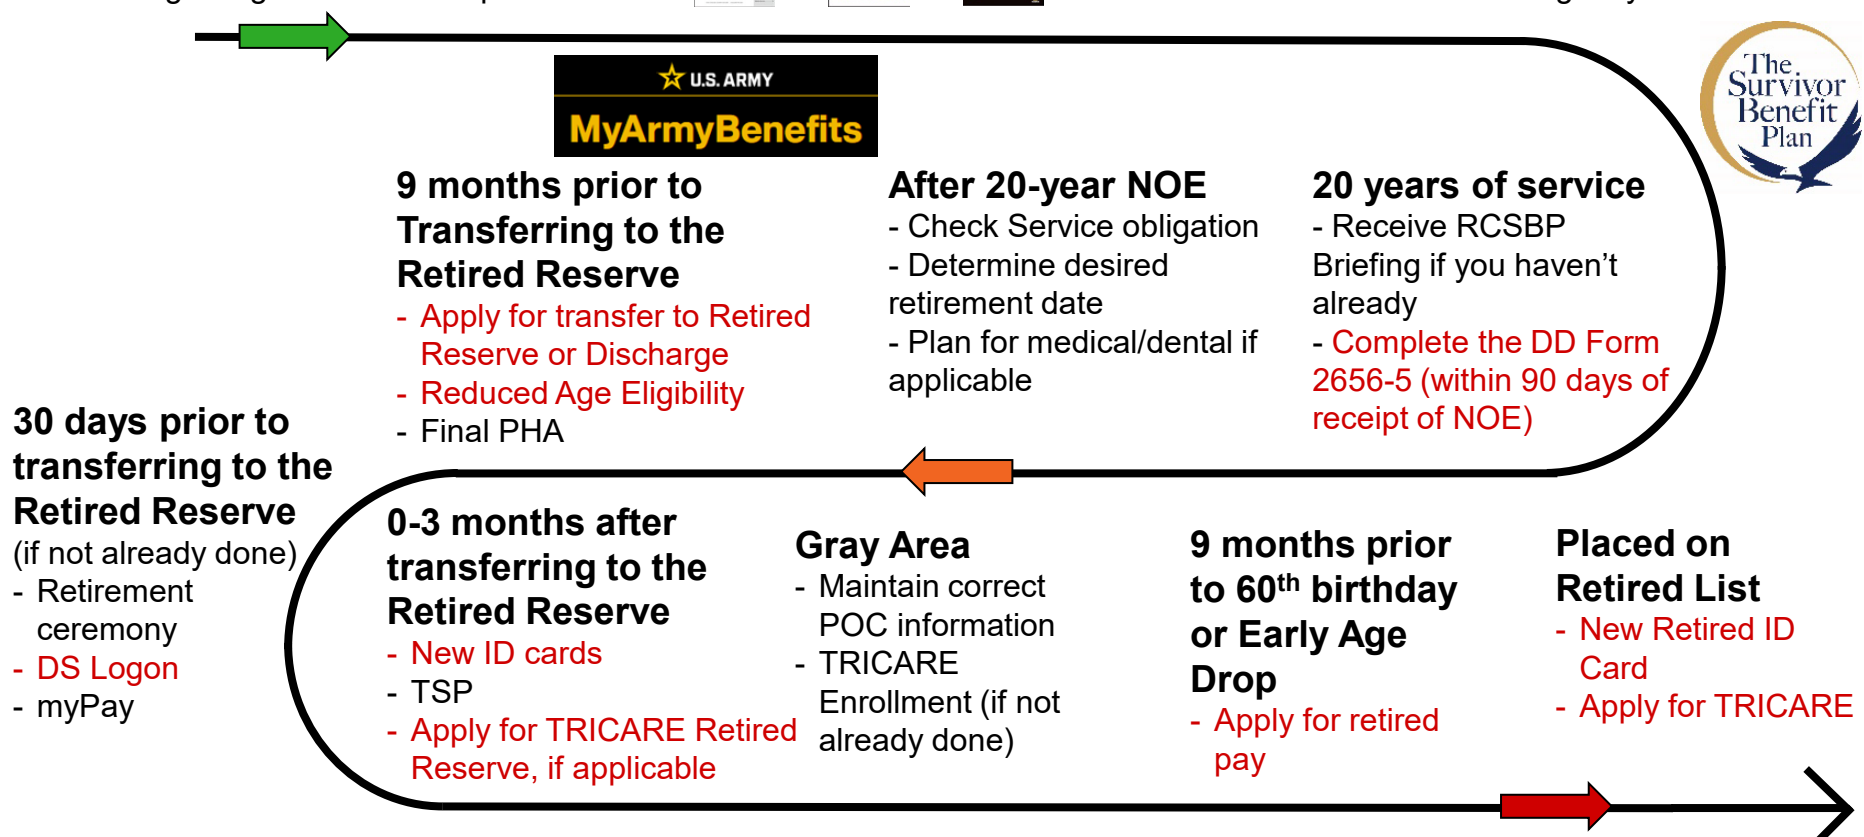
U.S. ARMY
MyArmyBenefits

The Survivor Benefit Plan

9 months prior to Transferring to the Retired Reserve
- Apply for transfer to Retired Reserve or Discharge
- Reduced Age Eligibility
- Final PHA

After 20-year NOE
- Check Service obligation
- Determine desired retirement date
- Plan for medical/dental if applicable

20 years of service
- Receive RCSBP Briefing if you haven't already
- Complete the DD Form 2656-5 (within 90 days of receipt of NOE)

30 days prior to transferring to the Retired Reserve
(if not already done)
- Retirement ceremony
- DS Logon
- myPay

0-3 months after transferring to the Retired Reserve
- New ID cards
- TSP
- Apply for TRICARE Retired Reserve, if applicable

Gray Area
- Maintain correct POC information
- TRICARE Enrollment (if not already done)

9 months prior to 60$^{th}$ birthday or Early Age Drop
- Apply for retired pay

Placed on Retired List
- New Retired ID Card
- Apply for TRICARE